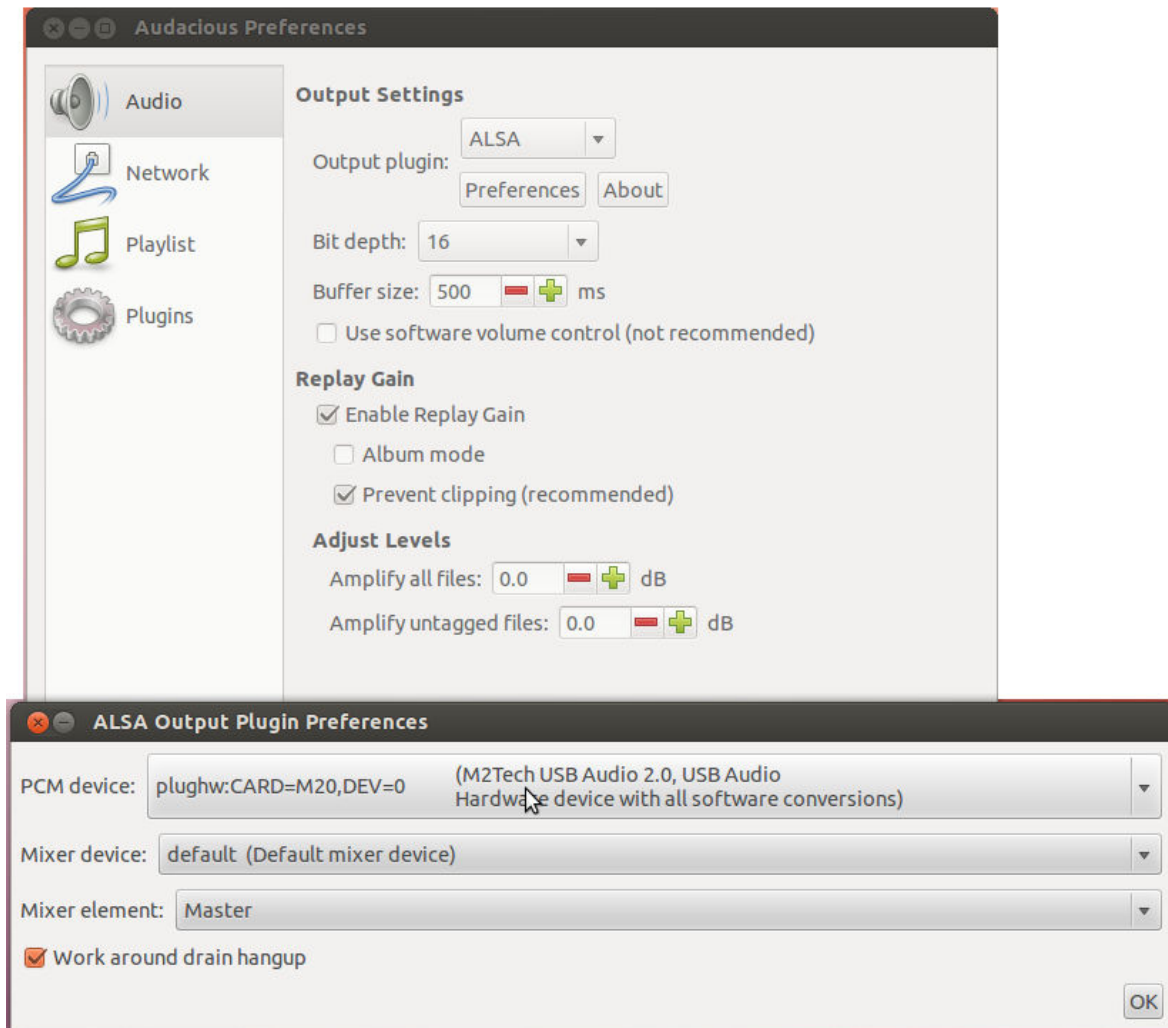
Audacious Preferences

Audio
Network
Playlist
Plugins

Output Settings

Output plugin: ALSA
Preferences About

Bit depth: 16

Buffer size: 500 ms

Use software volume control (not recommended)

Replay Gain

Enable Replay Gain

Album mode

Prevent clipping (recommended)

Adjust Levels

Amplify all files: 0.0 dB

Amplify untagged files: 0.0 dB

ALSA Output Plugin Preferences

PCM device: plughw:CARD=M20,DEV=0 (M2Tech USB Audio 2.0, USB Audio Hardware device with all software conversions)

Mixer device: default (Default mixer device)

Mixer element: Master

Work around drain hangup

OK